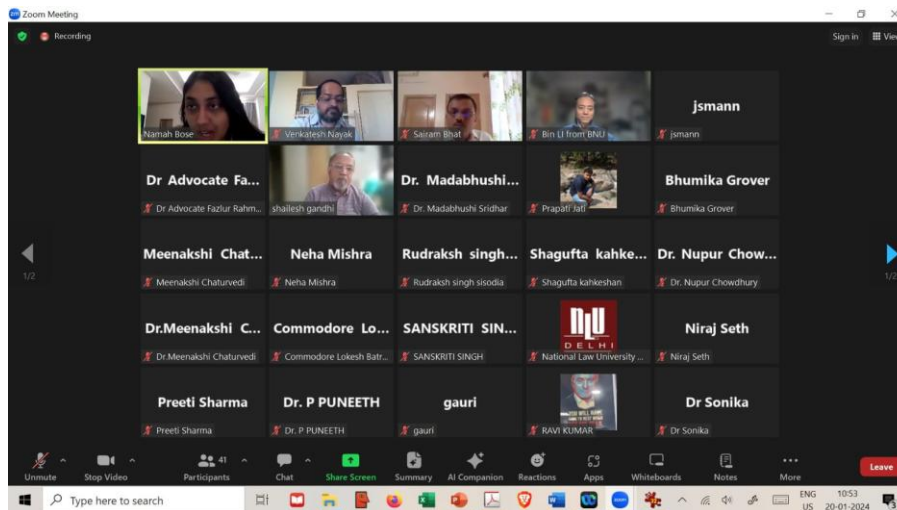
Zoom Meeting

Recording

Sign in View

Namah Bose

Venkatesh Nayak

Sairam Bhat

Bin LI from BNU

jsmann

jsmann

Dr Advocate Fa...

Dr Advocate Fazlur Rahm...

shailesh gandhi

Dr. Madabhushi...

Dr. Madabhushi Sridhar

Prapati Jati

Bhumika Grover

Bhumika Grover

Meenakshi Chat...

Meenakshi Chaturvedi

Neha Mishra

Neha Mishra

Rudraksh singh...

Rudraksh singh sisodia

Shagufta kahke...

Shagufta kahkeshan

Dr. Nupur Chow...

Dr. Nupur Chowdhury

Dr.Meenakshi C...

Dr.Meenakshi Chaturvedi

Commodore Lo...

Commodore Lokesh Batr...

SANSKRITI SIN...

SANSKRITI SINGH

NLU DELHI

National Law University ...

Niraj Seth

Niraj Seth

Preeti Sharma

Preeti Sharma

Dr. P PUNEETH

Dr. P PUNEETH

gauri

gauri

RAVI KUMAR

Dr Sonika

Dr Sonika

1/2

1/2

Unmute Stop Video Participants 41 Chat Share Screen Summary AI Companion Reactions Apps Whiteboards Notes More Leave

Type here to search

ENG US 10:53 20-01-2024